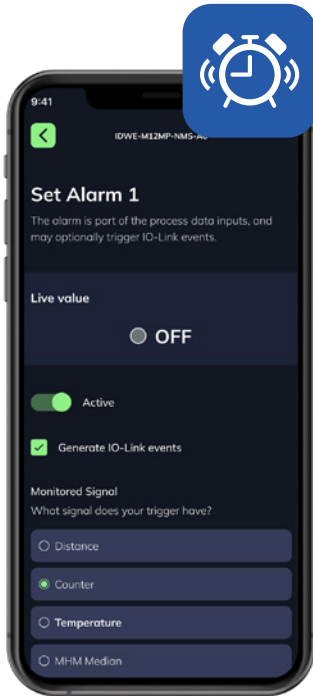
9:41

IDWE-M12MP-NMS-A0

Set Alarm 1

The alarm is part of the process data inputs, and may optionally trigger IO-Link events.

Live value

OFF

Active

Generate IO-Link events

Monitored Signal

What signal does your trigger have?

Distance

Counter

Temperature

MHM Median